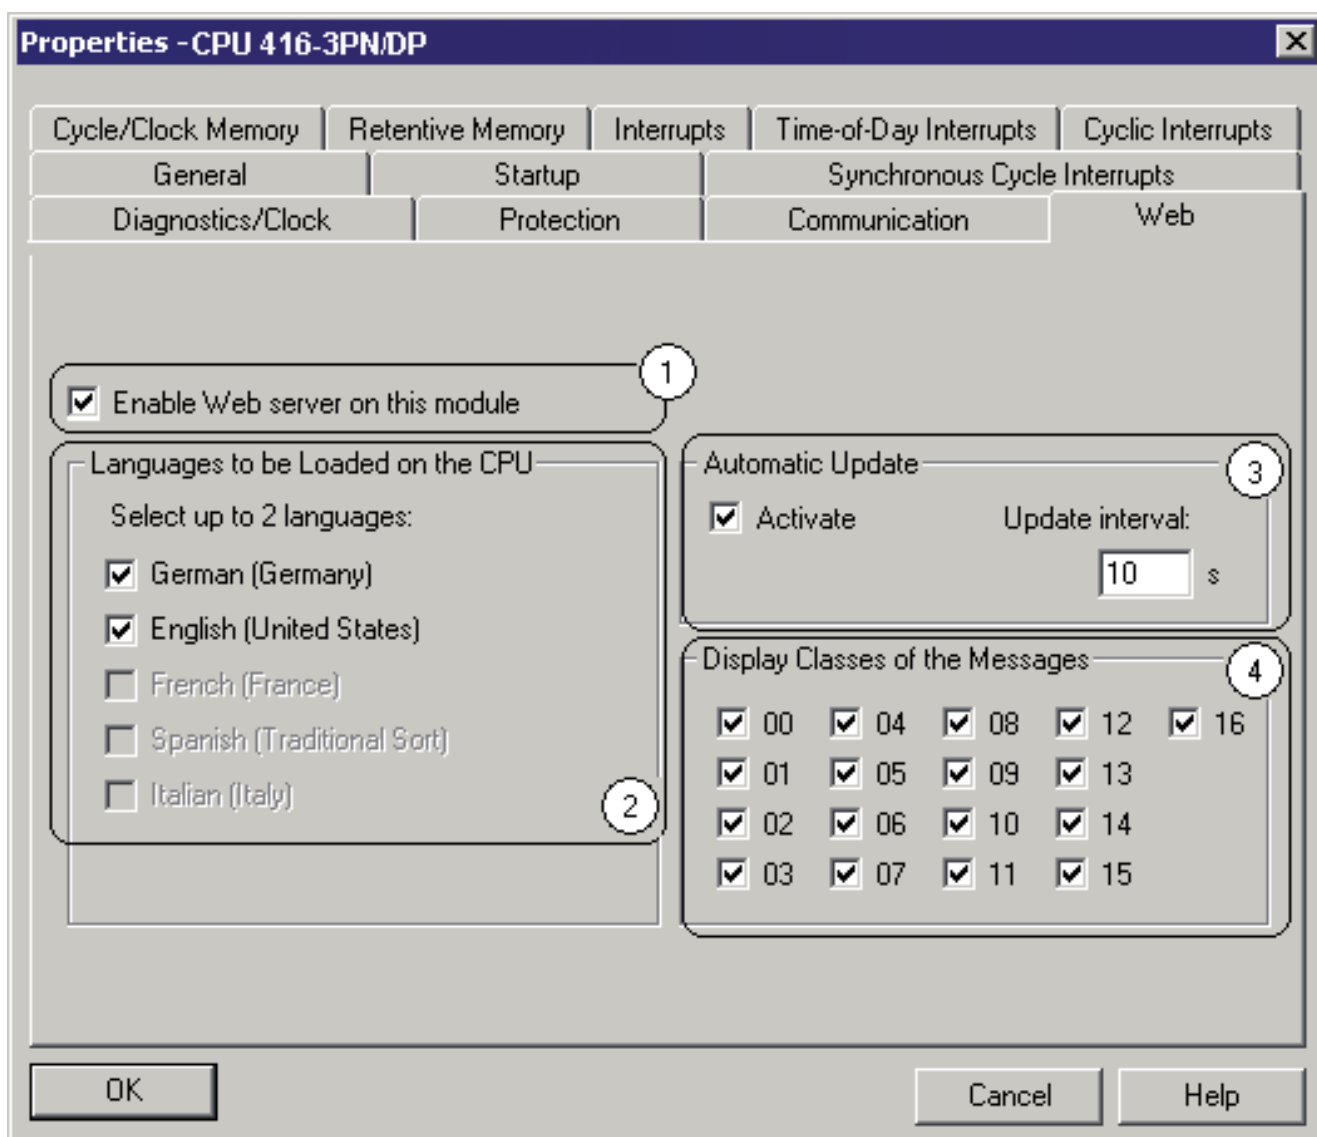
Properties - CPU 416-3PN/DP

Cycle/Clock Memory | Retentive Memory | Interrupts | Time-of-Day Interrupts | Cyclic Interrupts
General | Startup | Synchronous Cycle Interrupts
Diagnostics/Clock | Protection | Communication | Web

1
Enable Web server on this module

Languages to be Loaded on the CPU
Select up to 2 languages:
German (Germany)
English (United States)
French (France)
Spanish (Traditional Sort)
Italian (Italy)
2

Automatic Update
3
Activate
Update interval:
10 s

Display Classes of the Messages
4
00 04 08 12 16
01 05 09 13
02 06 10 14
03 07 11 15

OK
Cancel
Help